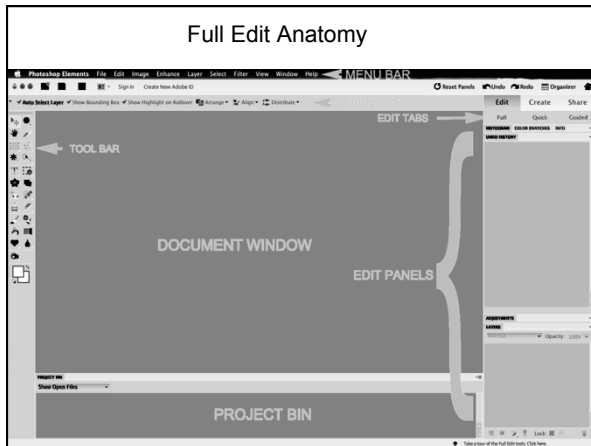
Full Edit Anatomy

Photoshop Elements File Edit Image Enhance Layer Select Filter View Window Help MENU BAR

Sign In Create New Adobe ID

Reset Panels Undo Redo Organizer

Auto Select Layer Show Bounding Box Show Highlight on Rollover Arrange Align Distribute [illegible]

Edit Create Share

EDIT TABS

Full Quick Guided

HISTOGRAM COLOR SWATCHES INFO

UNDO HISTORY

TOOL BAR

DOCUMENT WINDOW

EDIT PANELS

ADJUSTMENTS

LAYERS

Opacity: 100%

PROJECT BIN

Show Open Files

PROJECT BIN

Lock:

Take a tour of the Full Edit tools. Click here.